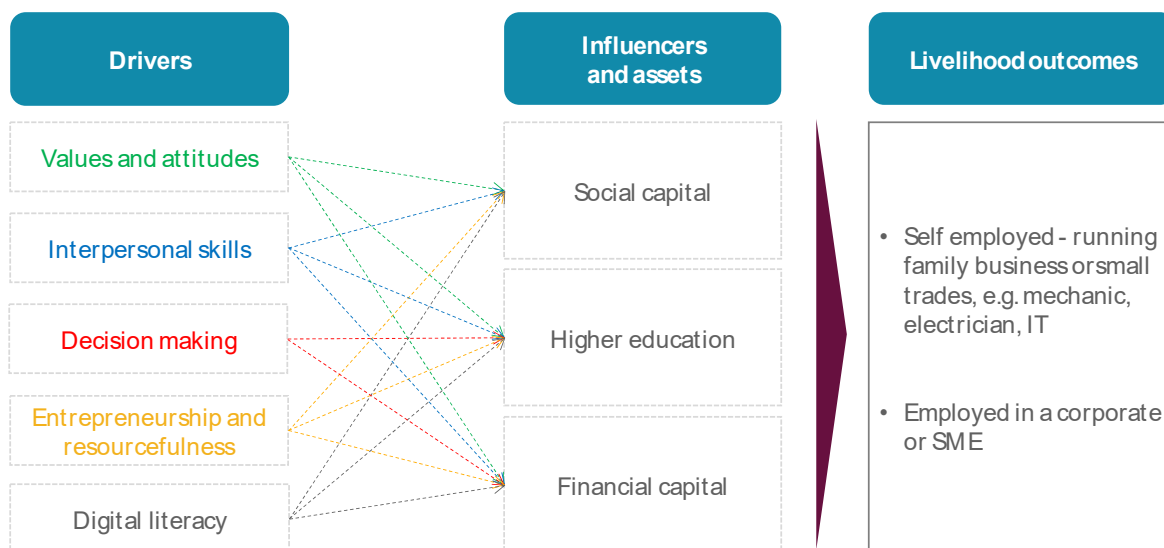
Drivers

Influencers and assets

Livelihood outcomes

Values and attitudes

Interpersonal skills

Decision making

Entrepreneurship and resourcefulness

Digital literacy

Social capital

Higher education

Financial capital

• Self employed - running family business orsmall trades, e.g. mechanic, electrician, IT

• Employed in a corporate or SME